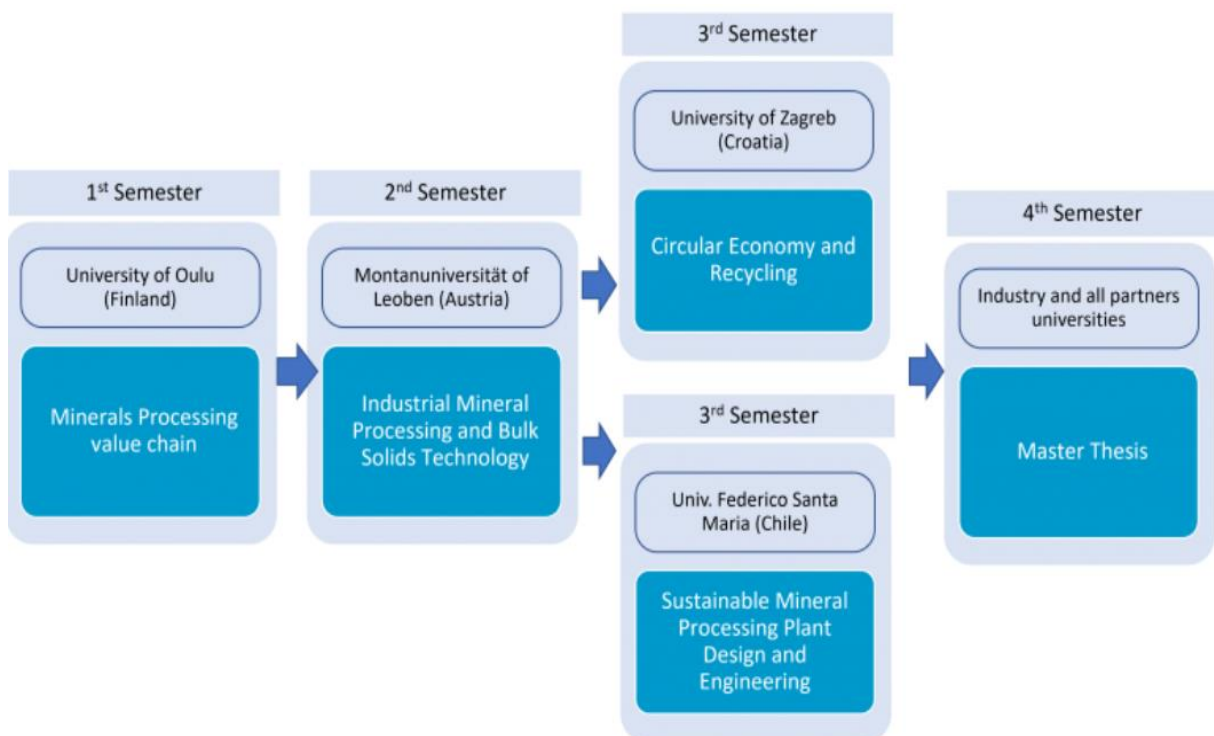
1st Semester

University of Oulu (Finland)

Minerals Processing value chain

2nd Semester

Montanuniversität of Leoben (Austria)

Industrial Mineral Processing and Bulk Solids Technology

3rd Semester

University of Zagreb (Croatia)

Circular Economy and Recycling

3rd Semester

Univ. Federico Santa Maria (Chile)

Sustainable Mineral Processing Plant Design and Engineering

4th Semester

Industry and all partners universities

Master Thesis